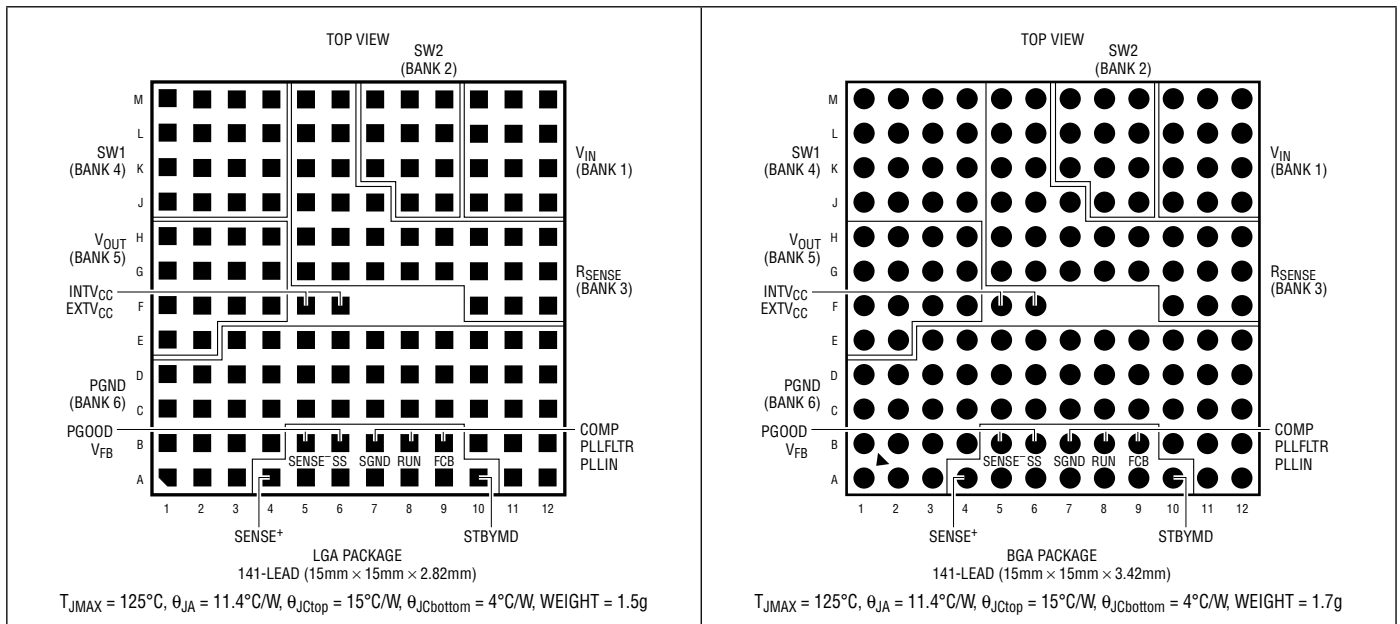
TOP VIEW

SW2
(BANK 2)

M
L
K
J
H
G
F
E
D
C
B
A

SW1
(BANK 4)

$V_{IN}$
(BANK 1)

$V_{OUT}$
(BANK 5)

$R_{SENSE}$
(BANK 3)

$INTV_{CC}$
$EXTV_{CC}$

PGND
(BANK 6)

PGOOD
$V_{FB}$

COMP
PLLFLTR
PLLIN

$SENSE^-$ SS SGND RUN FCB

1 2 3 4 5 6 7 8 9 10 11 12

$SENSE^+$

STBYMD

LGA PACKAGE
141-LEAD (15mm × 15mm × 2.82mm)

$T_{JMAX} = 125°C$, $\theta_{JA} = 11.4°C/W$, $\theta_{JCtop} = 15°C/W$, $\theta_{JCbottom} = 4°C/W$, WEIGHT = 1.5g

TOP VIEW

SW2
(BANK 2)

M
L
K
J
H
G
F
E
D
C
B
A

SW1
(BANK 4)

$V_{IN}$
(BANK 1)

$V_{OUT}$
(BANK 5)

$R_{SENSE}$
(BANK 3)

$INTV_{CC}$
$EXTV_{CC}$

PGND
(BANK 6)

PGOOD
$V_{FB}$

COMP
PLLFLTR
PLLIN

$SENSE^-$ SS SGND RUN FCB

1 2 3 4 5 6 7 8 9 10 11 12

$SENSE^+$

STBYMD

BGA PACKAGE
141-LEAD (15mm × 15mm × 3.42mm)

$T_{JMAX} = 125°C$, $\theta_{JA} = 11.4°C/W$, $\theta_{JCtop} = 15°C/W$, $\theta_{JCbottom} = 4°C/W$, WEIGHT = 1.7g